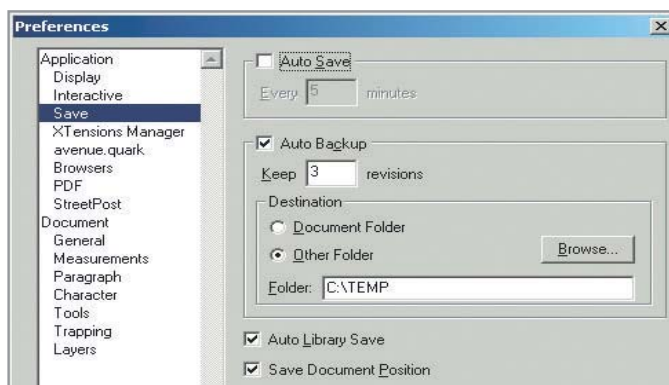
Preferences

Application
Display
Interactive
Save
XTensions Manager
avenue.quark
Browsers
PDF
StreetPost
Document
General
Measurements
Paragraph
Character
Tools
Trapping
Layers

Auto Save
Every 5 minutes

Auto Backup
Keep 3 revisions
Destination
Document Folder
Other Folder
Browse...
Folder: C:\TEMP

Auto Library Save
Save Document Position